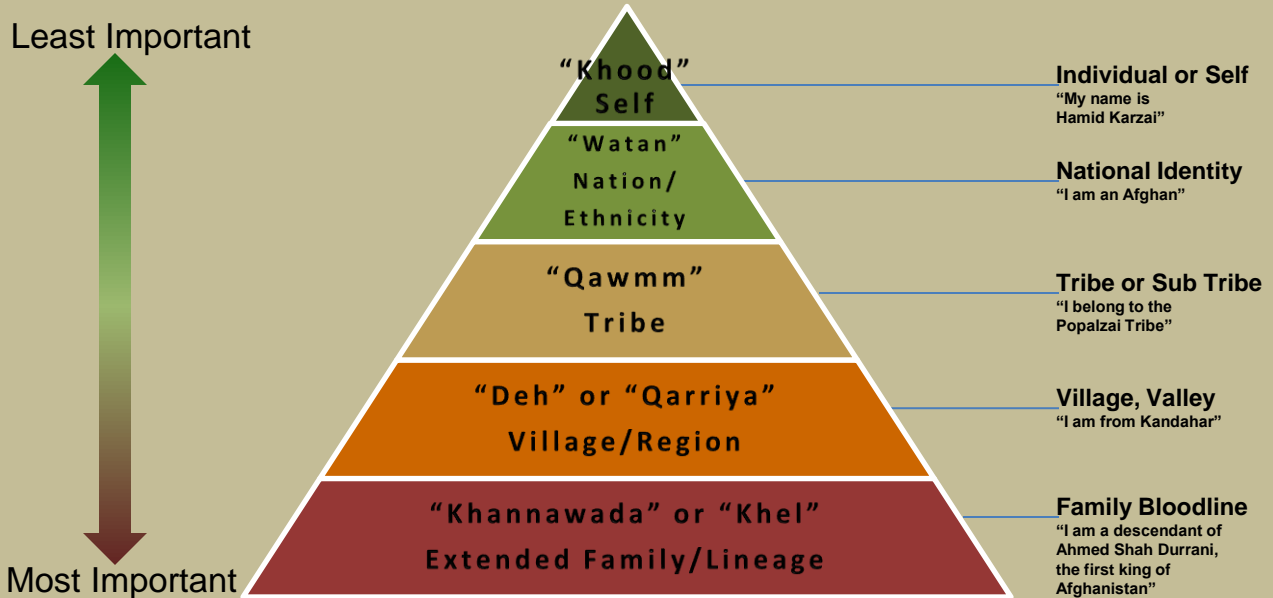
Least Important

Most Important

“Khood”
Self

“Watan”
Nation/
Ethnicity

“Qawmm”
Tribe

“Deh” or “Qarriya”
Village/Region

“Khannawada” or “Khel”
Extended Family/Lineage

Individual or Self
“My name is Hamid Karzai”

National Identity
“I am an Afghan”

Tribe or Sub Tribe
“I belong to the Popalzai Tribe”

Village, Valley
“I am from Kandahar”

Family Bloodline
“I am a descendant of Ahmed Shah Durrani, the first king of Afghanistan”